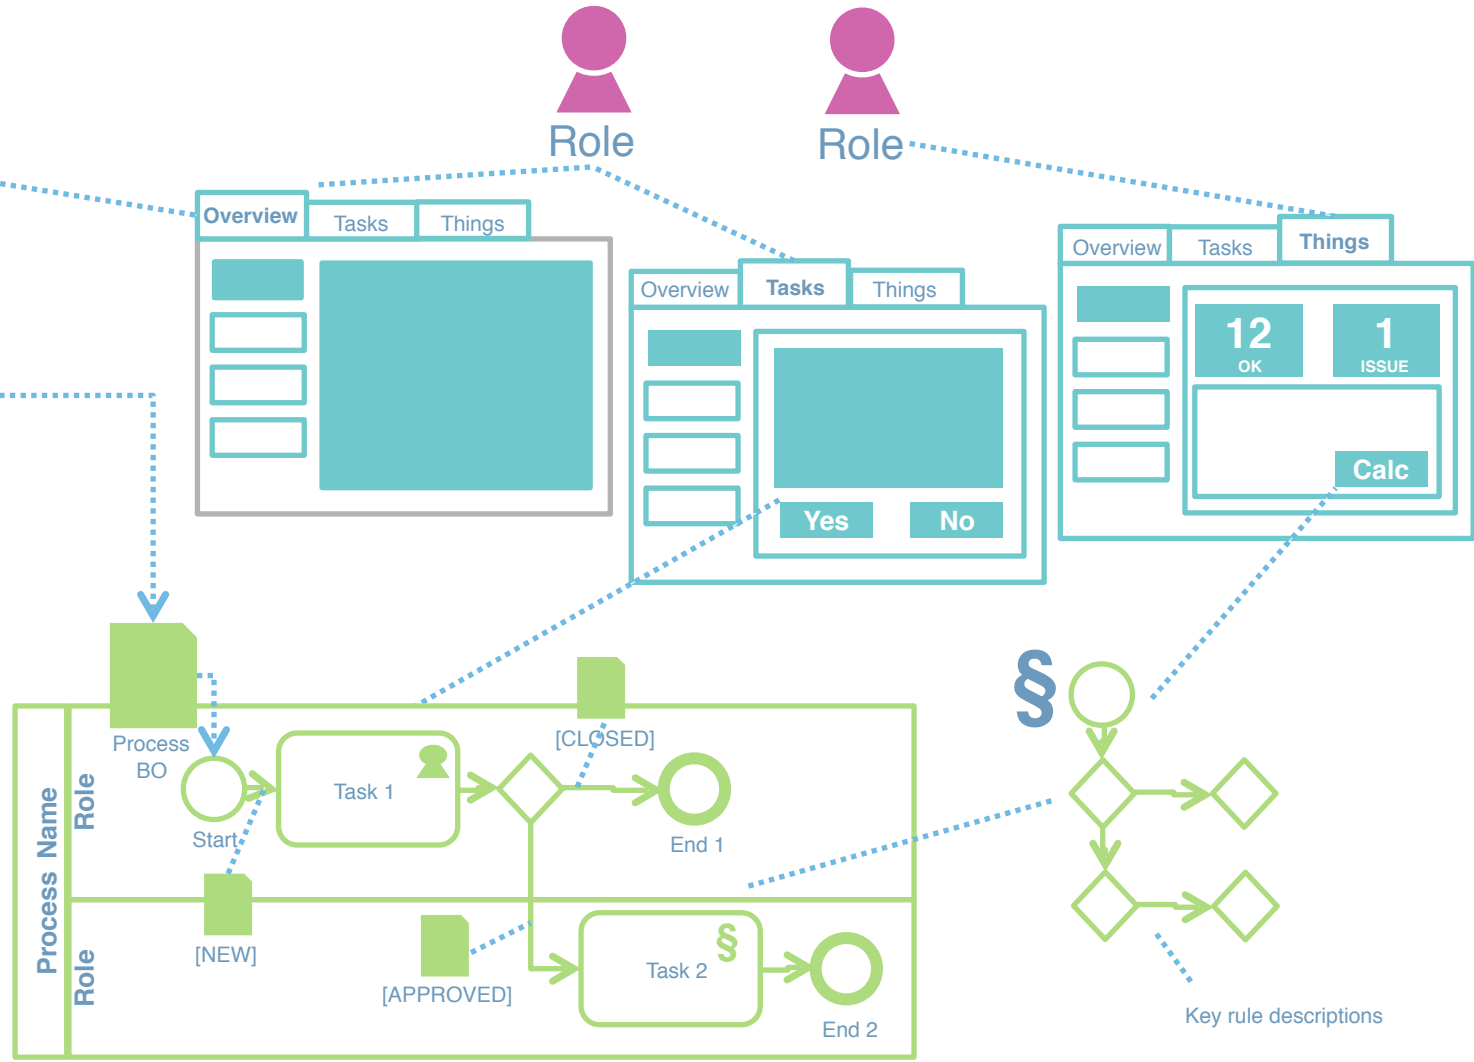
Role

Role

Overview
Tasks
Things

Overview
Tasks
Things

Yes
No

Overview
Tasks
Things

12
OK

1
ISSUE

Calc

§

Process BO

[CLOSED]

Process Name

Role

Start

Task 1

End 1

Role

[NEW]

[APPROVED]

Task 2

§

End 2

Key rule descriptions